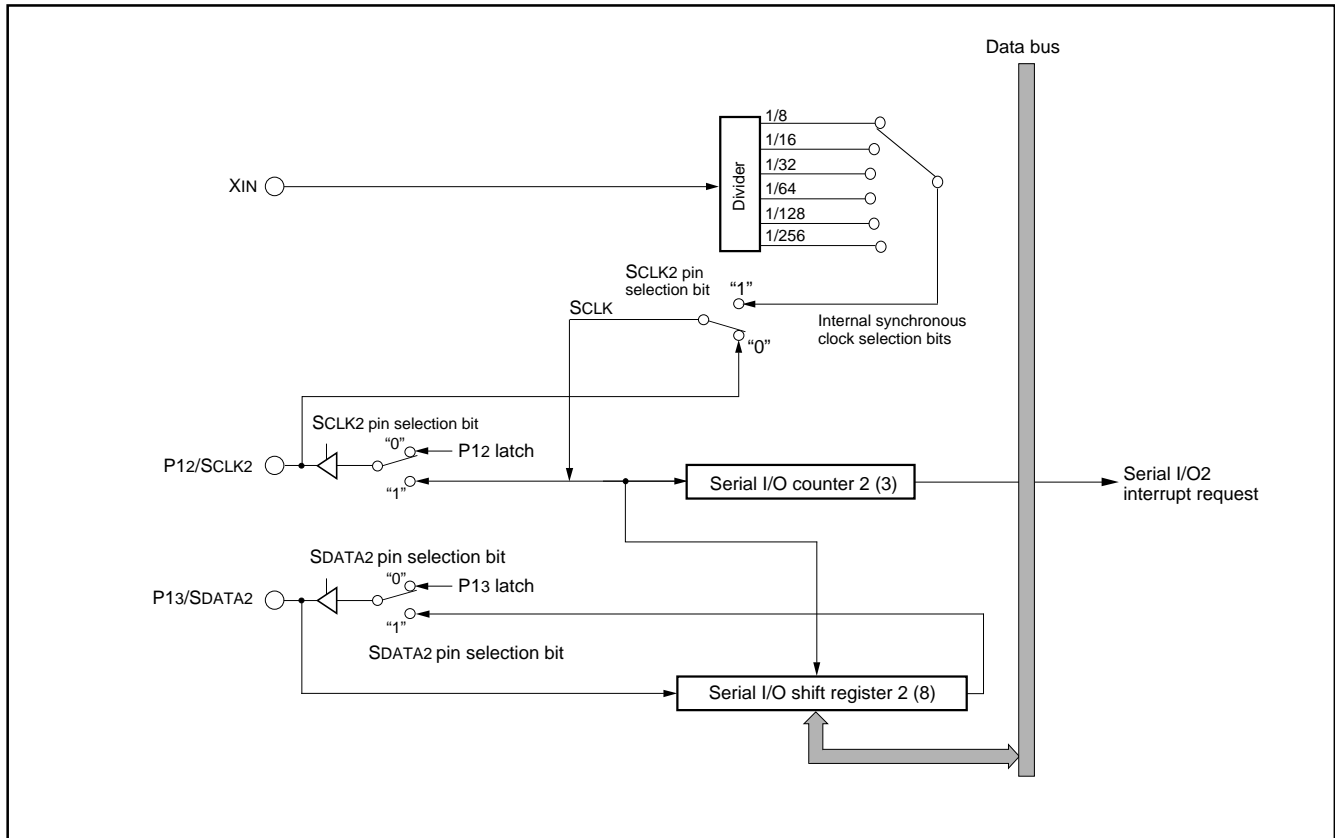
Data bus

XIN

Divider

1/8
1/16
1/32
1/64
1/128
1/256

SCLK2 pin selection bit

"1"

SCLK

"0"

Internal synchronous clock selection bits

SCLK2 pin selection bit

"0"

P12 latch

P12/SCLK2

"1"

Serial I/O counter 2 (3)

Serial I/O2 interrupt request

SDATA2 pin selection bit

"0"

P13 latch

P13/SDATA2

"1"

SDATA2 pin selection bit

Serial I/O shift register 2 (8)